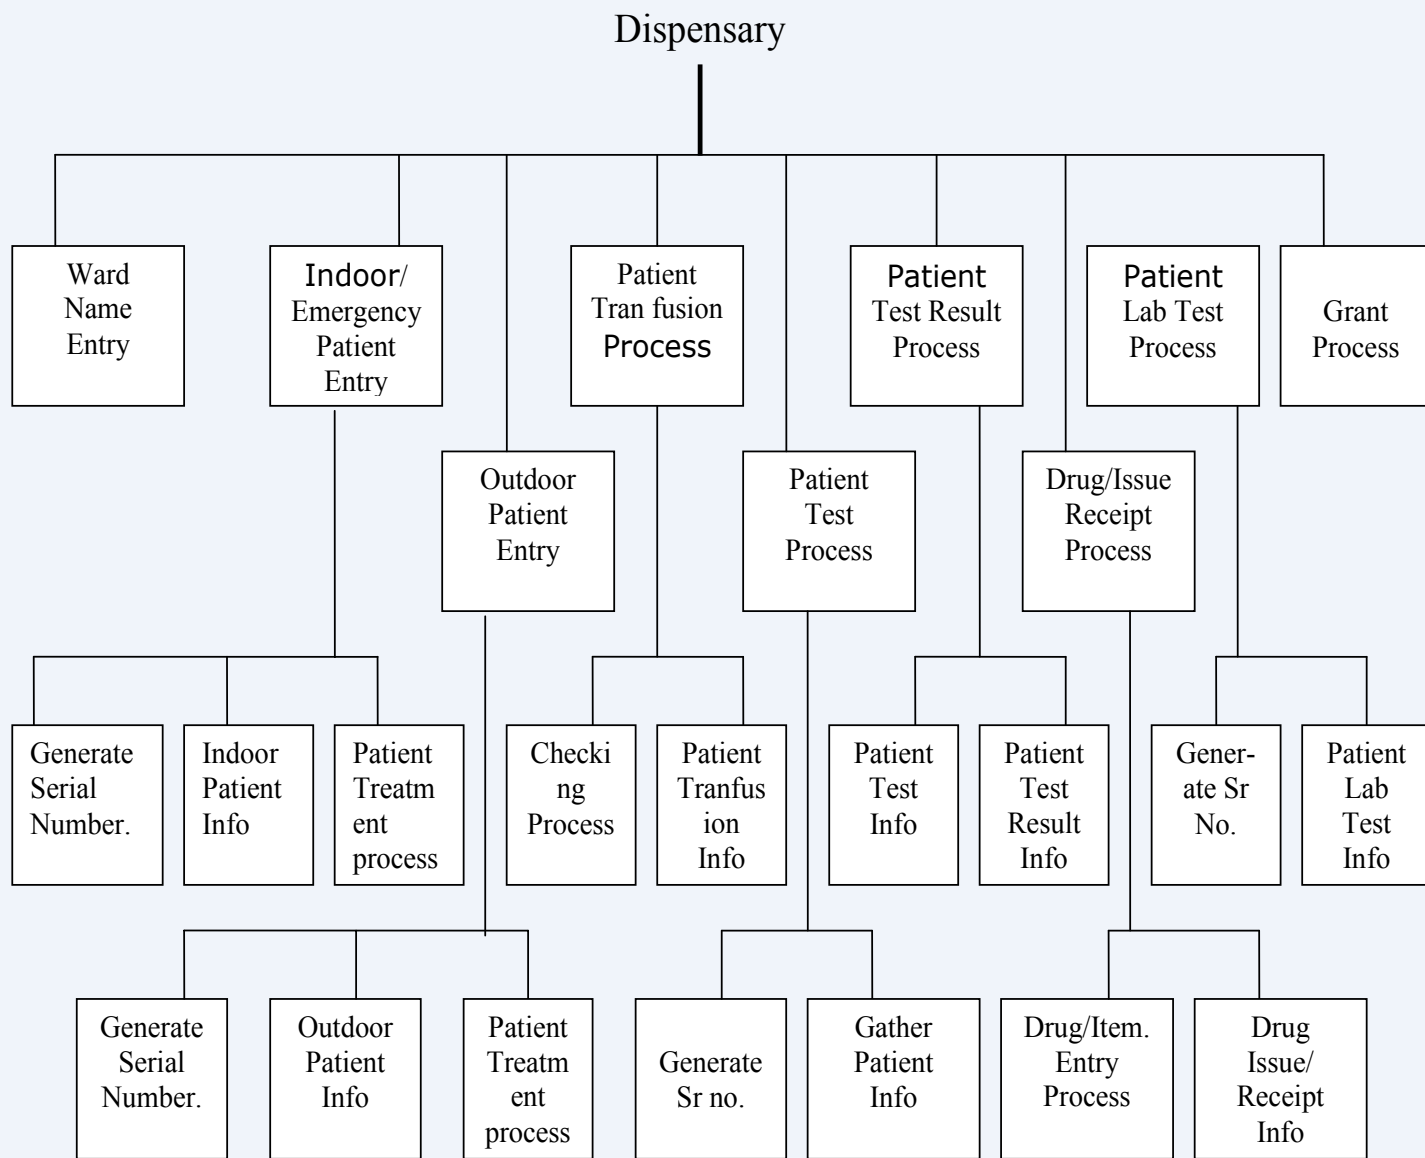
Dispensary

Ward Name Entry

Indoor/ Emergency Patient Entry

Outdoor Patient Entry

Patient Tran fusion Process

Patient Test Process

Patient Test Result Process

Drug/Issue Receipt Process

Patient Lab Test Process

Grant Process

Generate Serial Number.

Indoor Patient Info

Patient Treatm ent process

Checki ng Process

Patient Tranfus ion Info

Patient Test Info

Patient Test Result Info

Gener-ate Sr No.

Patient Lab Test Info

Generate Serial Number.

Outdoor Patient Info

Patient Treatm ent process

Generate Sr no.

Gather Patient Info

Drug/Item. Entry Process

Drug Issue/ Receipt Info